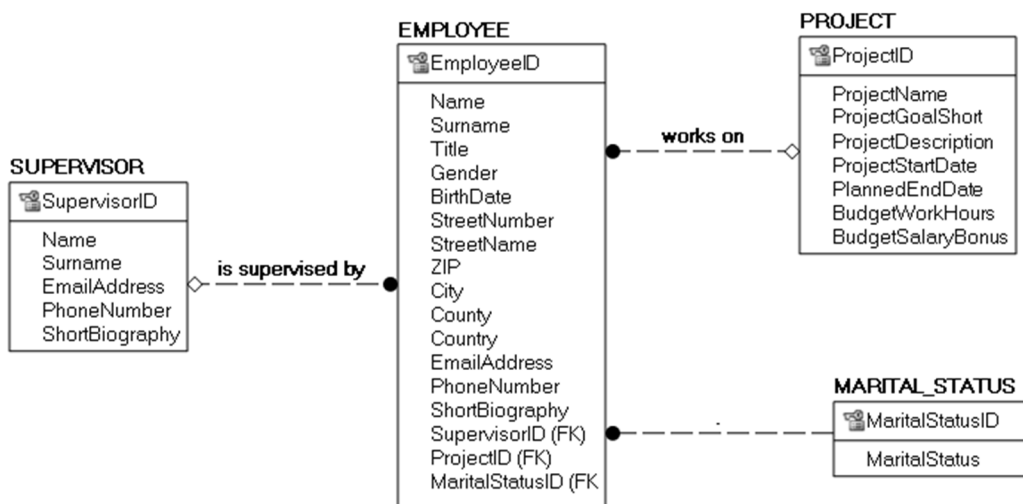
EMPLOYEE

EmployeeID

Name
Surname
Title
Gender
BirthDate
StreetNumber
StreetName
ZIP
City
County
Country
EmailAddress
PhoneNumber
ShortBiography
SupervisorID (FK)
ProjectID (FK)
MaritalStatusID (FK

PROJECT

ProjectID

ProjectName
ProjectGoalShort
ProjectDescription
ProjectStartDate
PlannedEndDate
BudgetWorkHours
BudgetSalaryBonus

works on

SUPERVISOR

SupervisorID

Name
Surname
EmailAddress
PhoneNumber
ShortBiography

is supervised by

MARITAL_STATUS

MaritalStatusID

MaritalStatus